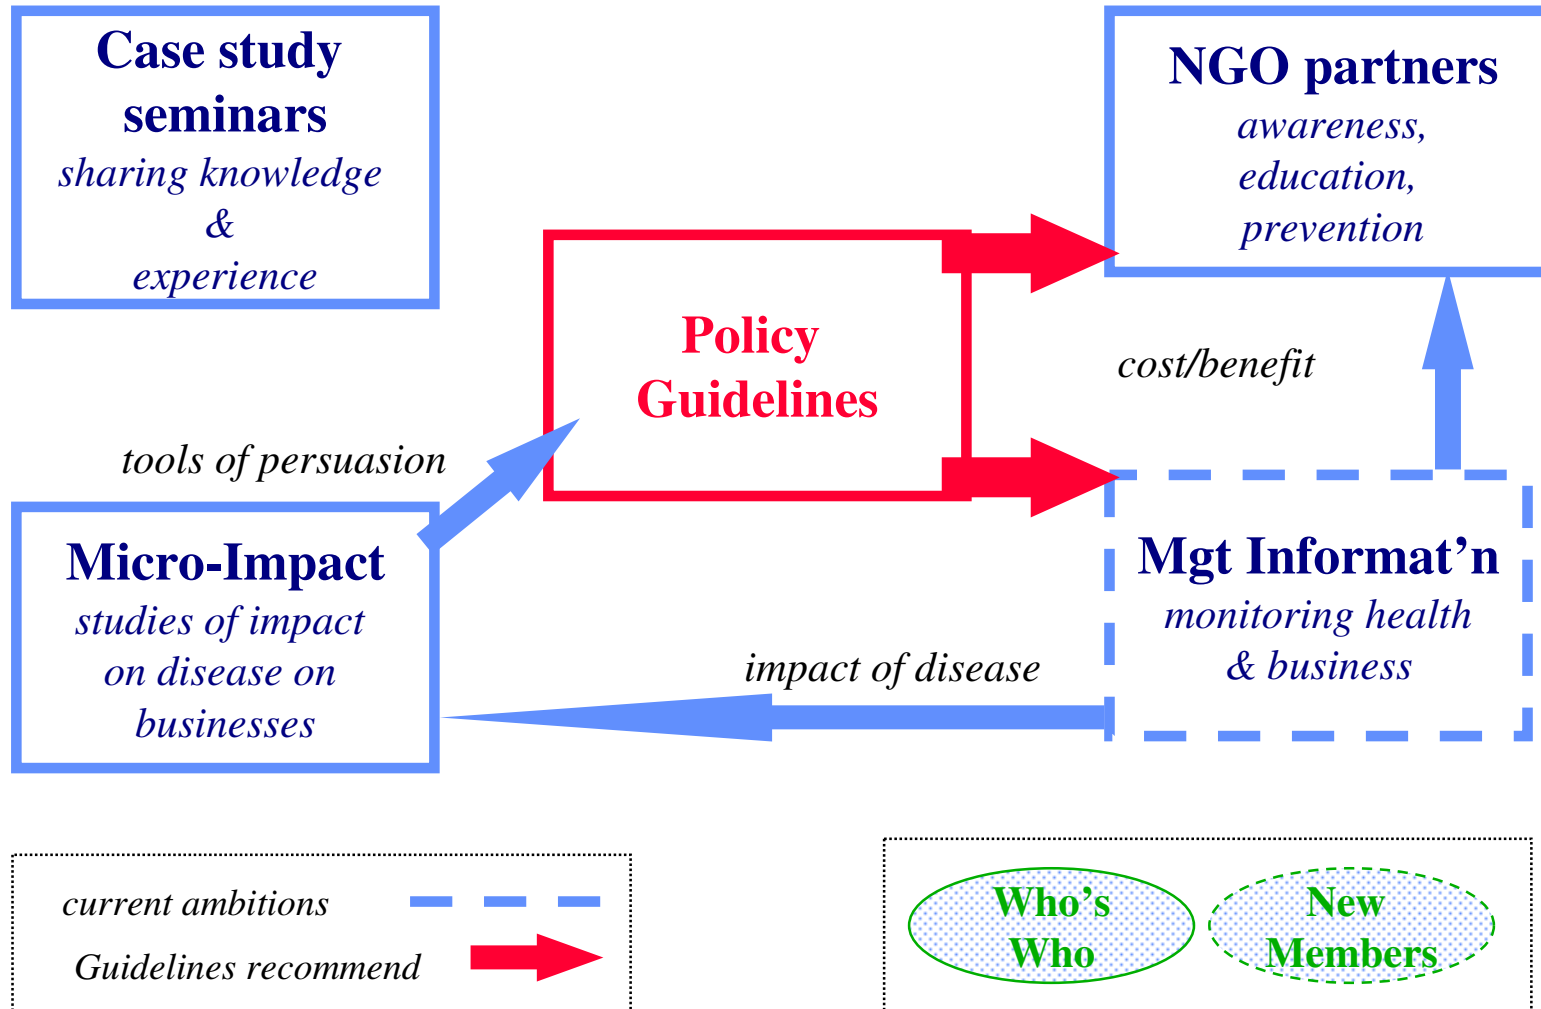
Case study seminars
sharing knowledge
&
experience

NGO partners
awareness,
education,
prevention

Policy Guidelines

cost/benefit

tools of persuasion

Micro-Impact
studies of impact on disease on businesses

Mgt Informat'n
monitoring health & business

impact of disease

current ambitions

Guidelines recommend

Who's Who

New Members